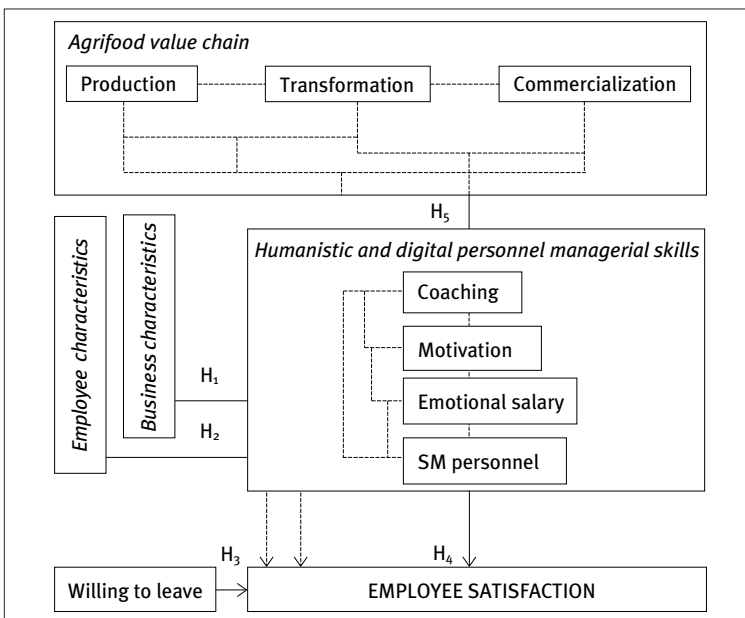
*Agrifood value chain*

Production

Transformation

Commercialization

$H_5$

*Employee characteristics*

*Business characteristics*

*Humanistic and digital personnel managerial skills*

Coaching

Motivation

Emotional salary

SM personnel

$H_1$

$H_2$

$H_3$

$H_4$

Willing to leave

EMPLOYEE SATISFACTION